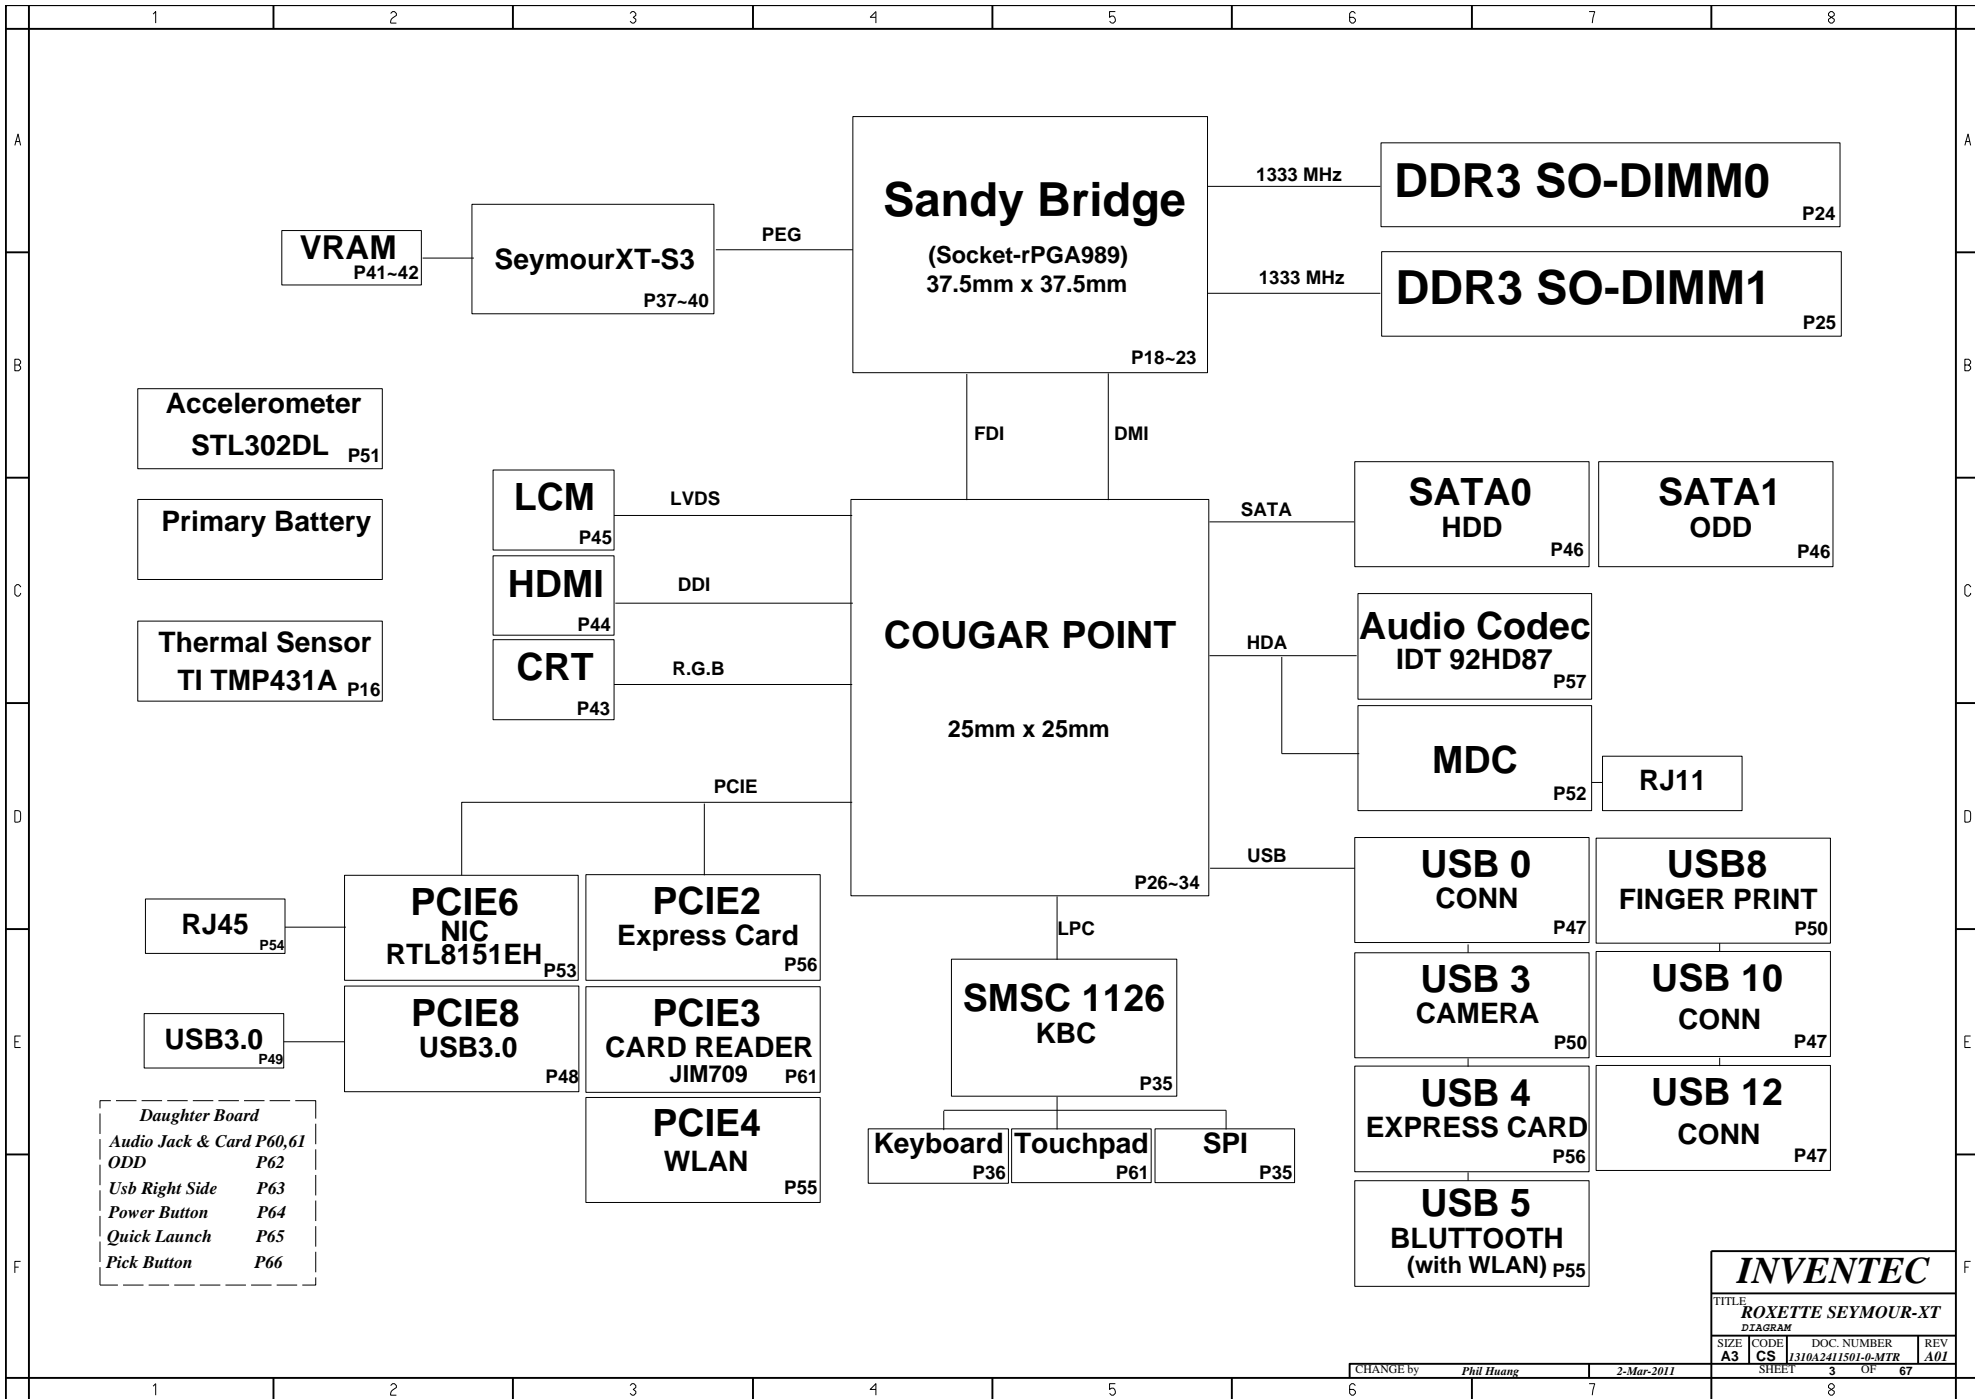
1 2 3 4 5 6 7 8

A

Sandy Bridge
(Socket-rPGA989)
37.5mm x 37.5mm
P18~23

1333 MHz
DDR3 SO-DIMM0
P24

1333 MHz
DDR3 SO-DIMM1
P25

VRAM
P41~42

SeymourXT-S3
P37~40

PEG

B

Accelerometer
STL302DL P51

FDI
DMI

Primary Battery

LCM
P45
LVDS

HDMI
P44
DDI

CRT
P43
R.G.B

SATA
SATA0
HDD
P46

SATA1
ODD
P46

C

COUGAR POINT
25mm x 25mm
P26~34

Thermal Sensor
TI TMP431A P16

HDA
Audio Codec
IDT 92HD87
P57

MDC
P52

RJ11

D

PCIE

USB

USB 0
CONN
P47

USB8
FINGER PRINT
P50

RJ45
P54

PCIE6
NIC
RTL8151EH
P53

PCIE2
Express Card
P56

LPC

SMSC 1126
KBC
P35

E

USB 3
CAMERA
P50

USB 10
CONN
P47

USB3.0
P49

PCIE8
USB3.0
P48

PCIE3
CARD READER
JIM709 P61

USB 4
EXPRESS CARD
P56

USB 12
CONN
P47

Daughter Board
Audio Jack & Card P60,61
ODD P62
Usb Right Side P63
Power Button P64
Quick Launch P65
Pick Button P66

PCIE4
WLAN
P55

Keyboard
P36
Touchpad
P61
SPI
P35

F

USB 5
BLUTTOOTH
(with WLAN) P55

INVENTEC
TITLE
ROXETTE SEYMOUR-XT
DIAGRAM
SIZE A3 CODE CS DOC. NUMBER 1310A2411501-0-MTR REV A01
CHANGE by Phil Huang 2-Mar-2011 SHEET 3 OF 67